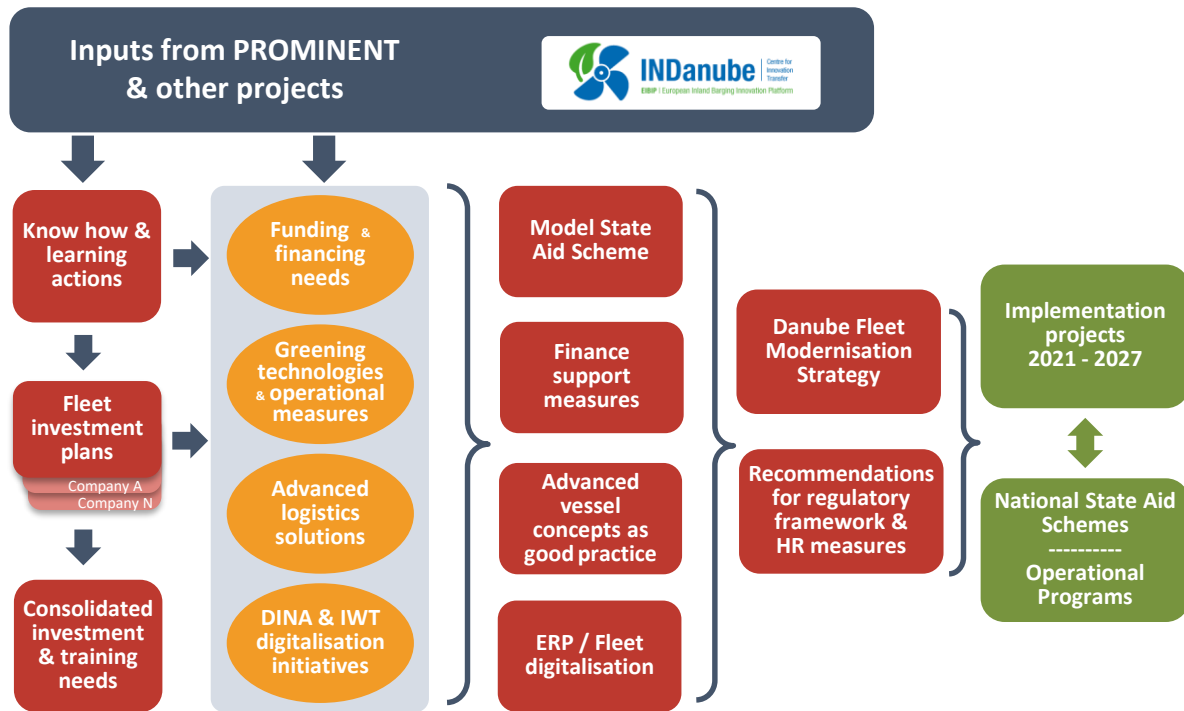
Inputs from PROMINENT & other projects

INDanube Centre for Innovation Transfer
EIBIP | European Inland Barging Innovation Platform

Know how & learning actions

Fleet investment plans
Company A
Company N

Consolidated investment & training needs

Funding & financing needs

Greening technologies & operational measures

Advanced logistics solutions

DINA & IWT digitalisation initiatives

Model State Aid Scheme

Finance support measures

Advanced vessel concepts as good practice

ERP / Fleet digitalisation

Danube Fleet Modernisation Strategy

Recommendations for regulatory framework & HR measures

Implementation projects 2021 - 2027

National State Aid Schemes
----------
Operational Programs